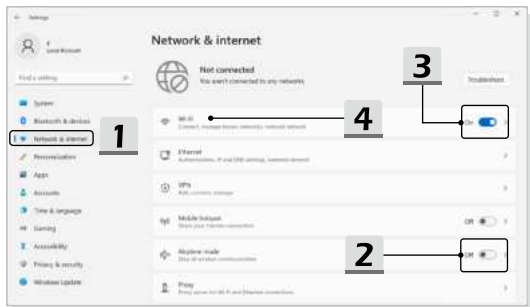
Settings

Local Account

Find a setting

System
Bluetooth & devices
Network & internet
Personalization
Apps
Accounts
Time & language
Gaming
Accessibility
Privacy & security
Windows Update

1

Network & internet

Not connected
You aren't connected to any networks

Troubleshoot

3

Wi-Fi
Connect, manage known networks, network

4

On

Ethernet
Authentication, IP and DNS settings, metered network

VPN
Add, connect, manage

Mobile hotspot
Share your Internet connection

Off

Airplane mode
Stop all wireless communication

2

Off

Proxy
Proxy server for Wi-Fi and Ethernet connections